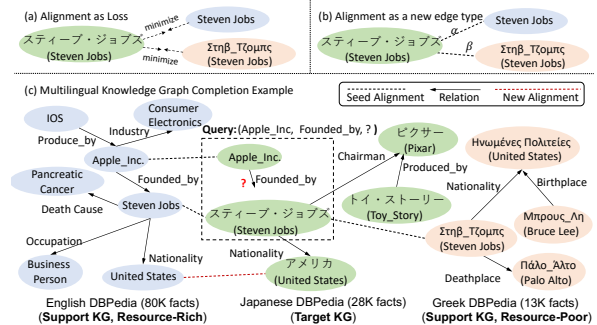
(a) Alignment as Loss

minimize

Steven Jobs

スティーブ・ジョブズ (Steven Jobs)

minimize

Στηβ_Τζομπς (Steven Jobs)

(b) Alignment as a new edge type

Steven Jobs

$\alpha$

スティーブ・ジョブズ (Steven Jobs)

$\beta$

Στηβ_Τζομπς (Steven Jobs)

(c) Multilingual Knowledge Graph Completion Example

Seed Alignment

Relation

New Alignment

IOS

Consumer Electronics

Industry

Produce_by

Apple_Inc.

Pancreatic Cancer

Founded_by

Death Cause

Steven Jobs

Occupation

Nationality

Business Person

United States

Query:(Apple_Inc, Founded_by, ? )

Apple_Inc.

?

Founded_by

スティーブ・ジョブズ (Steven Jobs)

Nationality

アメリカ (United States)

ピクサー (Pixar)

Chairman

Produced_by

トイ・ストーリー (Toy_Story)

Ηνωμένες Πολιτείες (United States)

Nationality

Birthplace

Μπρους_Λη (Bruce Lee)

Στηβ_Τζομπς (Steven Jobs)

Deathplace

Πάλο_Άλτο (Palo Alto)

English DBPedia (80K facts) (Support KG, Resource-Rich)

Japanese DBPedia (28K facts) (Target KG)

Greek DBPedia (13K facts) (Support KG, Resource-Poor)